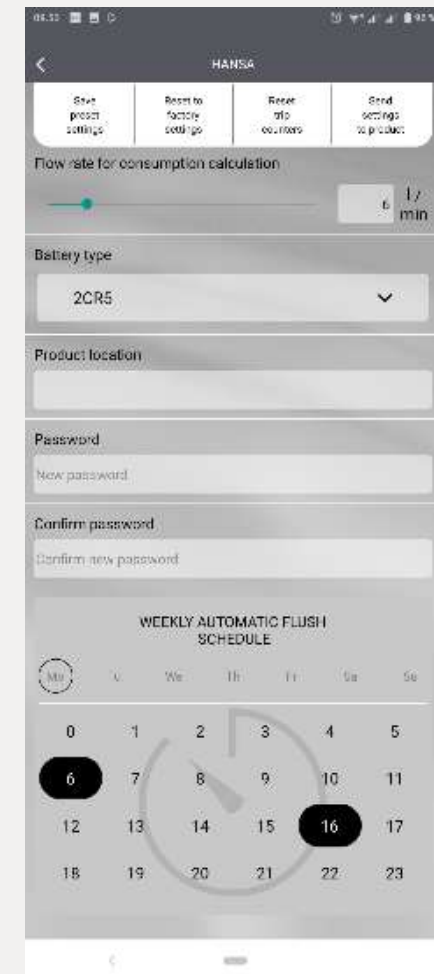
HANSA

Save preset settings

Reset to factory settings

Reset trip counters

Send settings to product

Flow rate for consumption calculation

6 l/min

Battery type

2CR5

Product location

Password

New password

Confirm password

Confirm new password

WEEKLY AUTOMATIC FLUSH SCHEDULE

Mo Tu We Th Fr Sa Su

| | | | | | |
|---|---|---|---|---|---|
| 0 | 1 | 2 | 3 | 4 | 5 |
| 6 | 7 | 8 | 9 | 10 | 11 |
| 12 | 13 | 14 | 15 | 16 | 17 |
| 18 | 19 | 20 | 21 | 22 | 23 |